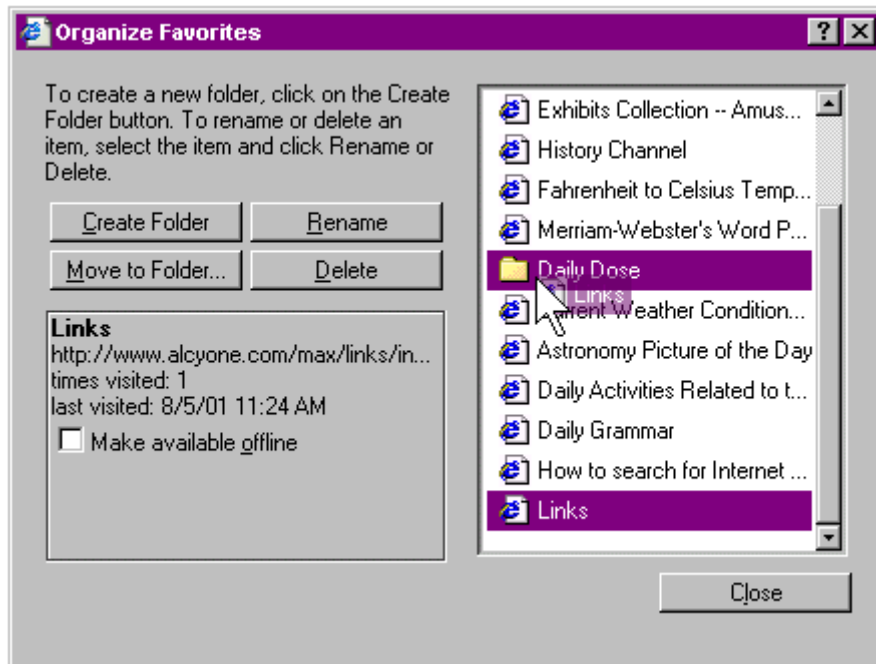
Organize Favorites

?

To create a new folder, click on the Create Folder button. To rename or delete an item, select the item and click Rename or Delete.

Create Folder
Rename
Move to Folder...
Delete

Links
http://www.alcyone.com/max/links/in...
times visited: 1
last visited: 8/5/01 11:24 AM
Make available offline

Exhibits Collection -- Amus...
History Channel
Fahrenheit to Celsius Temp...
Merriam-Webster's Word P...
Daily Dose
Links
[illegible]rrent Weather Condition...
Astronomy Picture of the Day
Daily Activities Related to t...
Daily Grammar
How to search for Internet ...
Links

Close